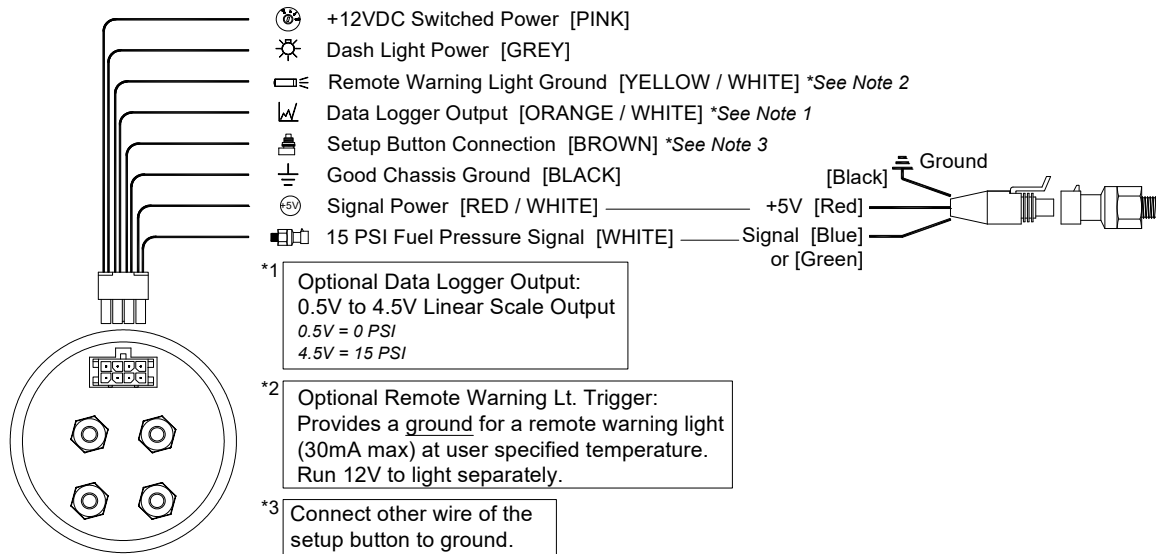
+12VDC Switched Power [PINK]
Dash Light Power [GREY]
Remote Warning Light Ground [YELLOW / WHITE] *See Note 2
Data Logger Output [ORANGE / WHITE] *See Note 1
Setup Button Connection [BROWN] *See Note 3
Good Chassis Ground [BLACK]
+5V Signal Power [RED / WHITE]
15 PSI Fuel Pressure Signal [WHITE]

[Black] Ground
+5V [Red]
Signal [Blue] or [Green]

*1 Optional Data Logger Output:
0.5V to 4.5V Linear Scale Output
0.5V = 0 PSI
4.5V = 15 PSI

*2 Optional Remote Warning Lt. Trigger:
Provides a ground for a remote warning light (30mA max) at user specified temperature. Run 12V to light separately.

*3 Connect other wire of the setup button to ground.